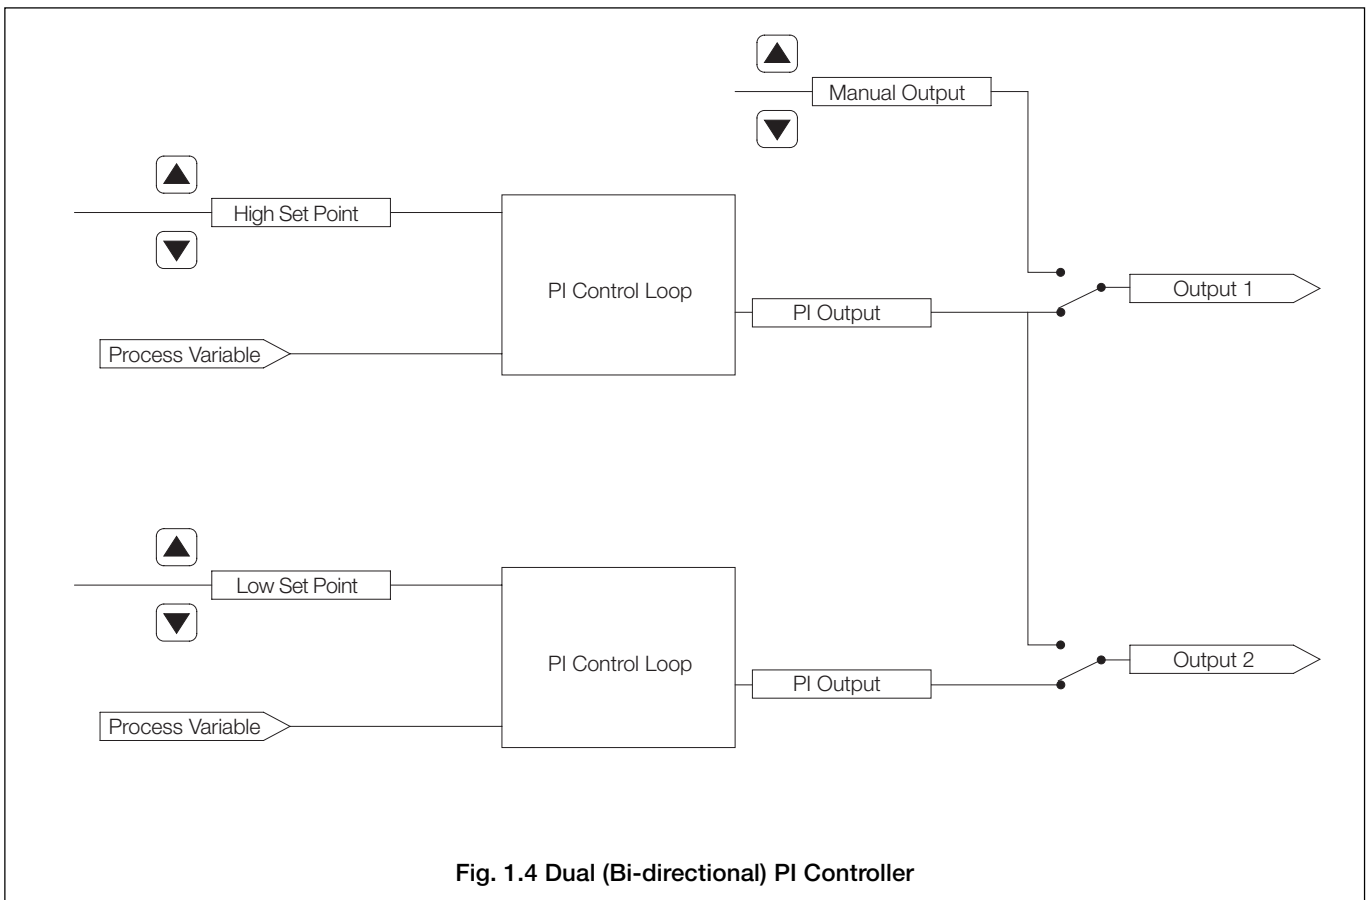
Manual Output

High Set Point

PI Control Loop

PI Output

Output 1

Process Variable

Low Set Point

PI Control Loop

PI Output

Output 2

Process Variable

Fig. 1.4 Dual (Bi-directional) PI Controller